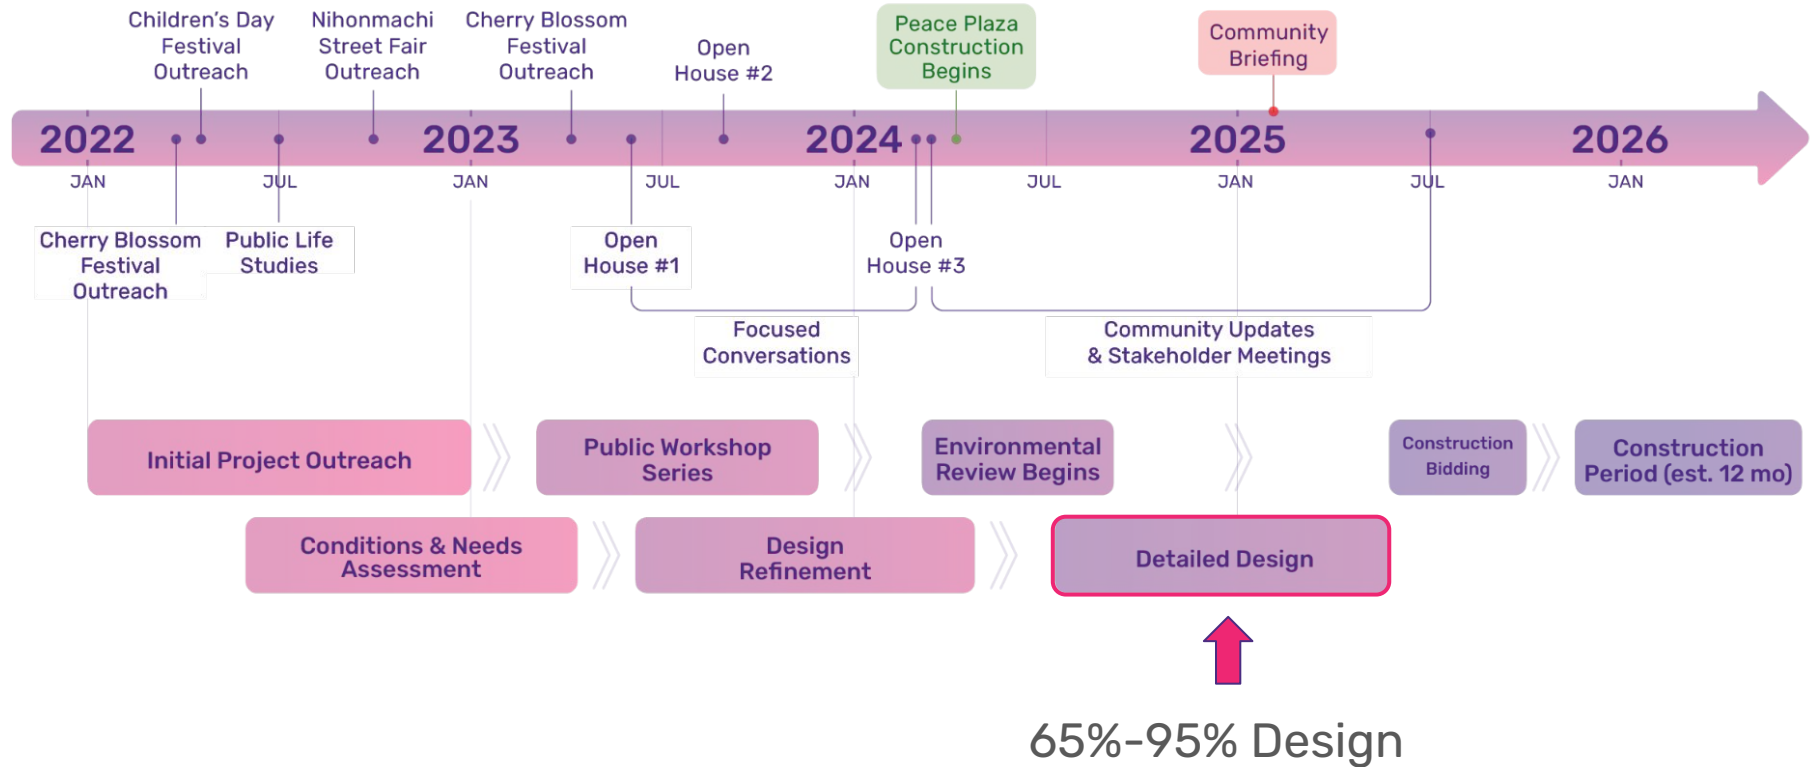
Children's Day Festival Outreach

Nihonmachi Street Fair Outreach

Cherry Blossom Festival Outreach

Open House #2

Peace Plaza Construction Begins

Community Briefing

2022
JAN
JUL
2023
JAN
JUL
2024
JAN
JUL
2025
JAN
JUL
2026
JAN

Cherry Blossom Festival Outreach

Public Life Studies

Open House #1

Open House #3

Focused Conversations

Community Updates & Stakeholder Meetings

Initial Project Outreach

Public Workshop Series

Environmental Review Begins

Construction Bidding

Construction Period (est. 12 mo)

Conditions & Needs Assessment

Design Refinement

Detailed Design

65%-95% Design